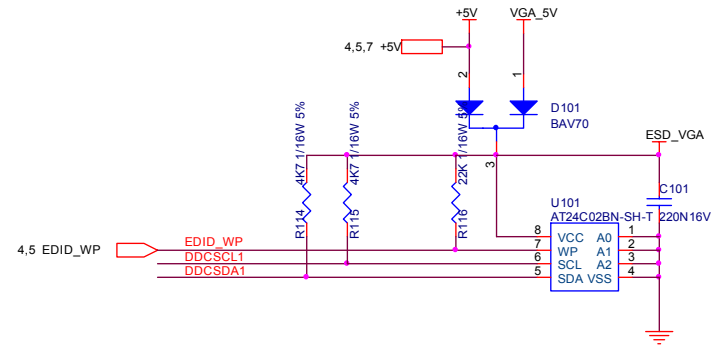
+5V
VGA_5V
4,5,7 +5V
2
1
D101
BAV70
ESD_VGA
4K7 1/16W 5%
4K7 1/16W 5%
22K 1/16W 5%
3
C101
220N16V
U101
AT24C02BN-SH-T
R114
R115
R116
4,5 EDID_WP
EDID_WP
DDCSCL1
DDCSDA1
8
7
6
5
VCC
WP
SCL
SDA
A0
A1
A2
VSS
1
2
3
4